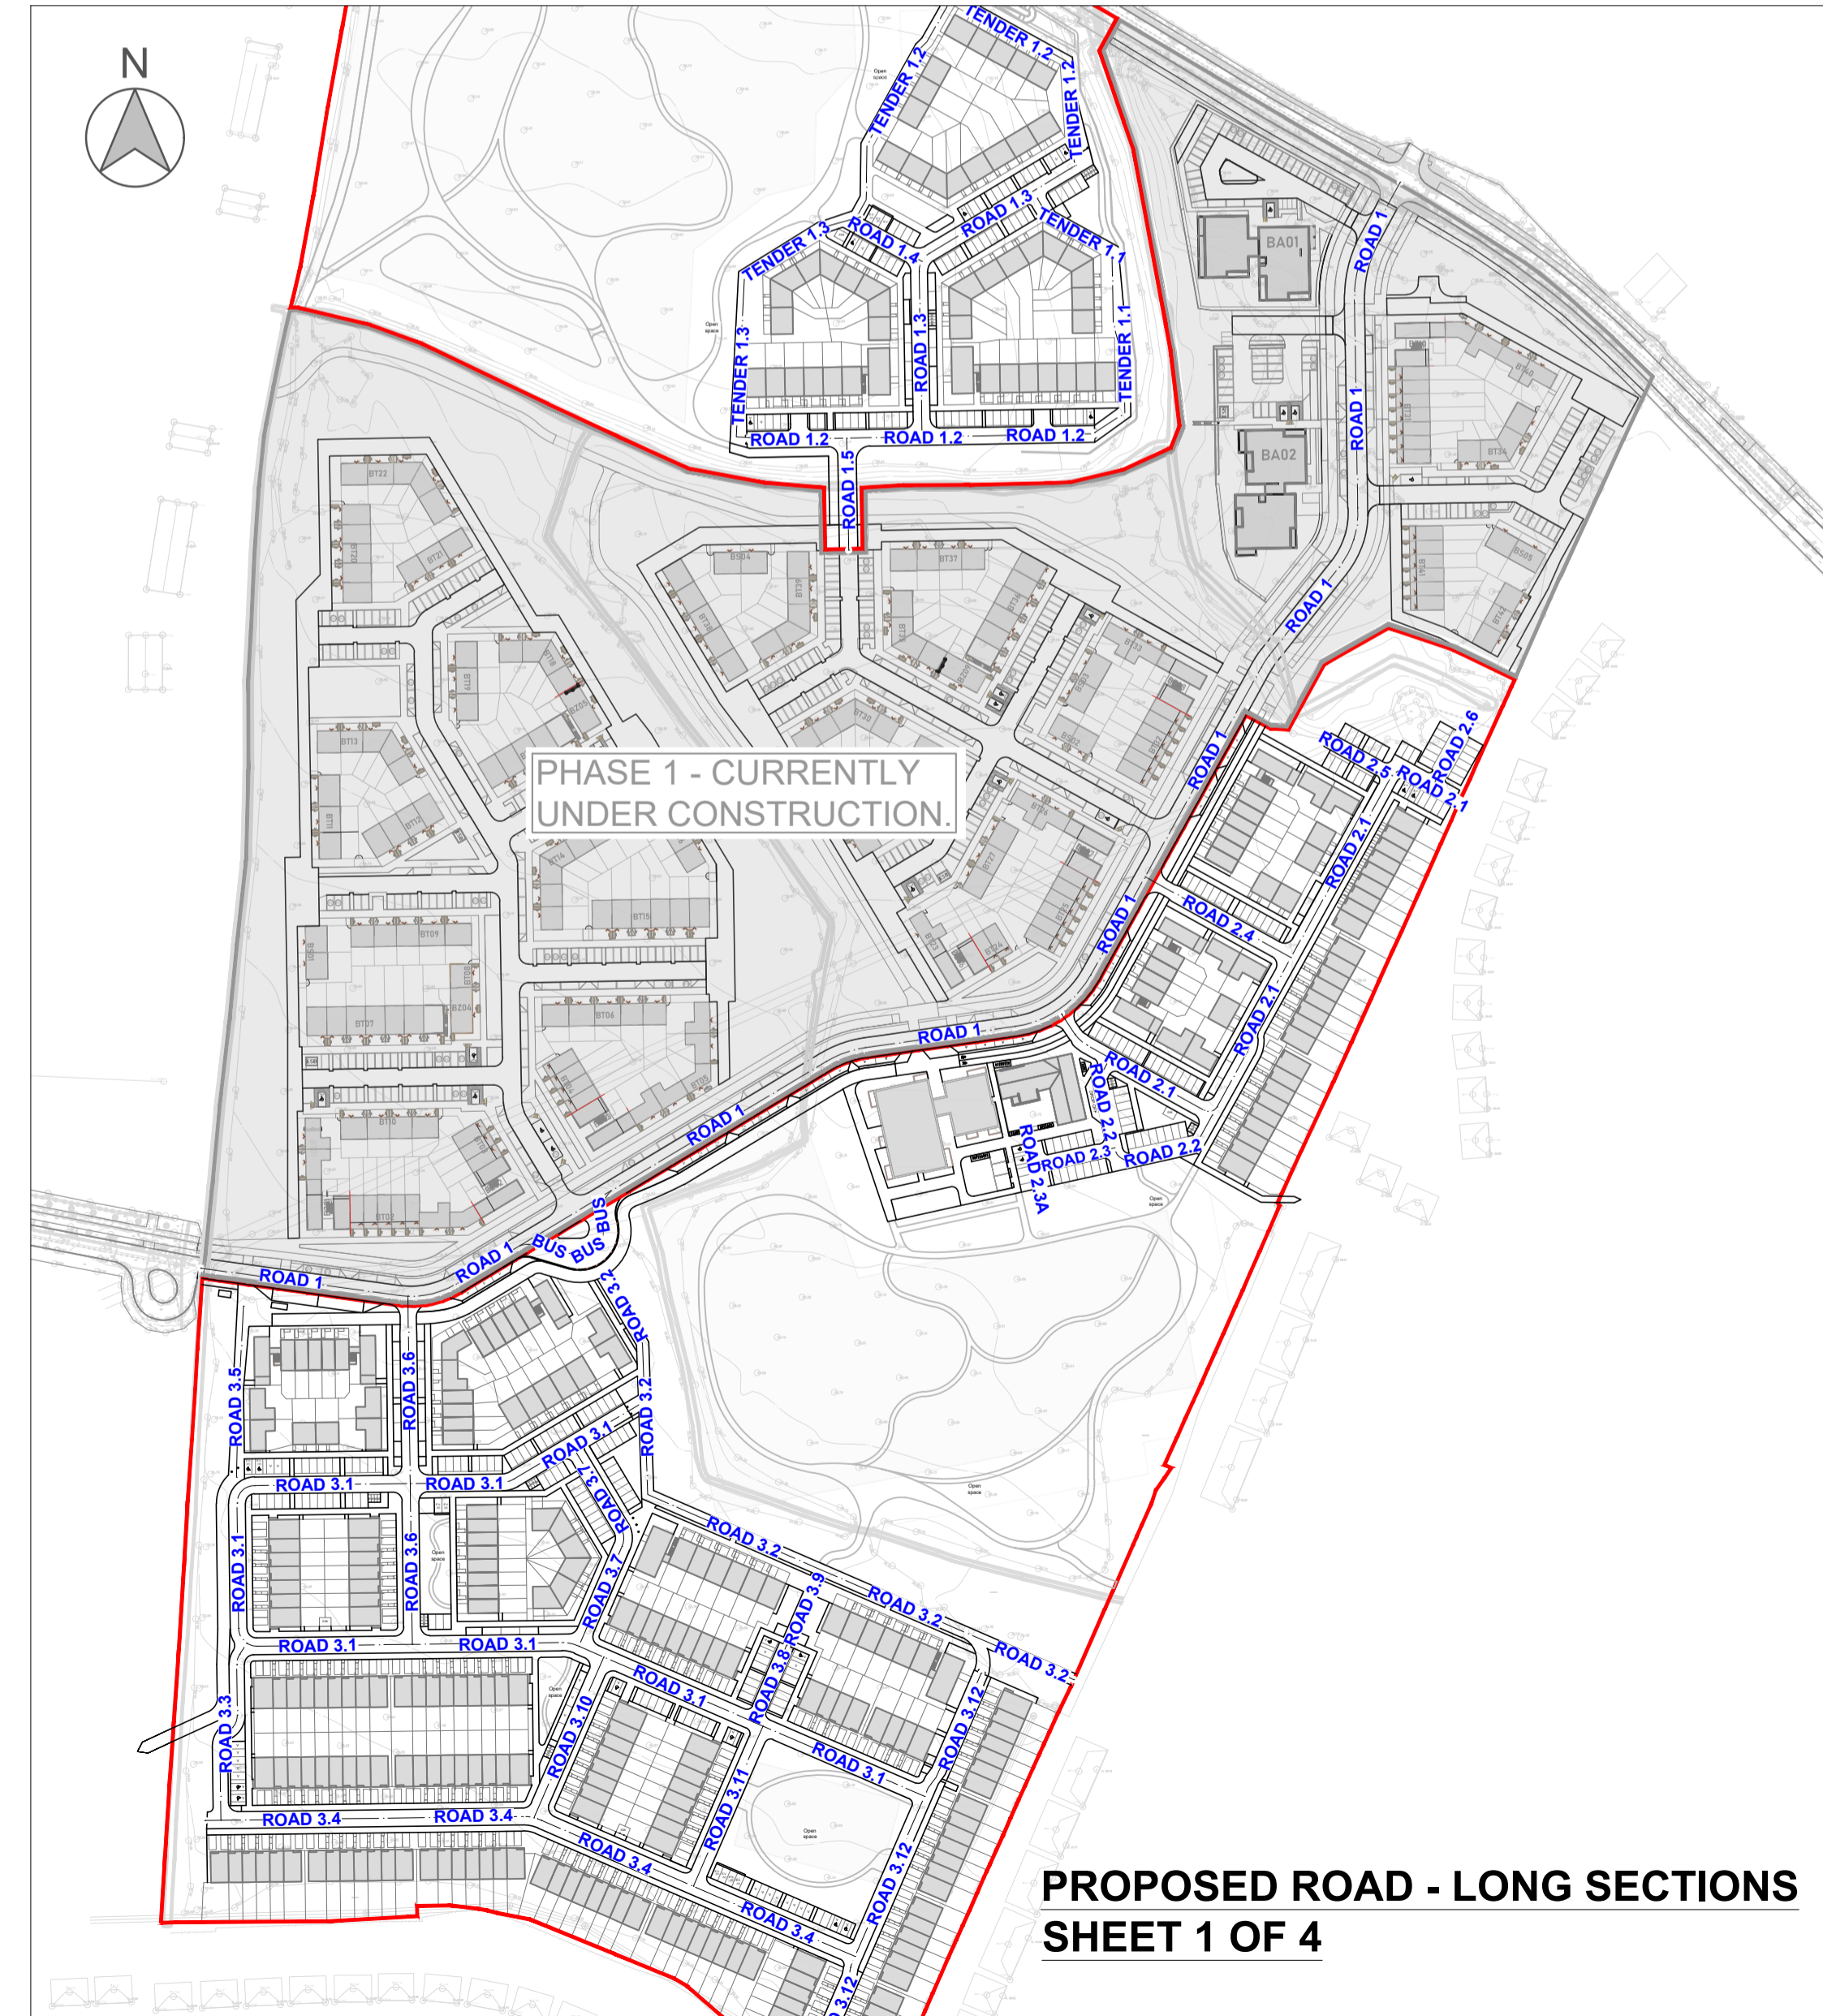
N

TENDER 1.2
TENDER 1.2
TENDER 1.2
ROAD 1.3
TENDER 1.1
TENDER 1.3
ROAD 1.4
TENDER 1.3
ROAD 1.3
TENDER 1.1
ROAD 1.2
ROAD 1.2
ROAD 1.2
ROAD 1.5
BA01
BA02
ROAD 1
ROAD 1
ROAD 1
ROAD 1
ROAD 1

PHASE 1 - CURRENTLY
UNDER CONSTRUCTION.

ROAD 2.5
ROAD 2.6
ROAD 2.1
ROAD 2.1
ROAD 2.4
ROAD 2.1
ROAD 1
ROAD 1
ROAD 2.1
ROAD 2.2
ROAD 2.3
ROAD 2.2
ROAD 2.3A
ROAD 1
ROAD 1
ROAD 1
BUS
BUS
BUS
ROAD 3.2
ROAD 3.5
ROAD 3.6
ROAD 3.2
ROAD 3.1
ROAD 3.1
ROAD 3.1
ROAD 3.7
ROAD 3.2
ROAD 3.1
ROAD 3.6
ROAD 3.7
ROAD 3.9
ROAD 3.2
ROAD 3.1
ROAD 3.1
ROAD 3.2
ROAD 3.1
ROAD 3.8
ROAD 3.3
ROAD 3.10
ROAD 3.12
ROAD 3.1
ROAD 3.4
ROAD 3.4
ROAD 3.11
ROAD 3.4
ROAD 3.4
ROAD 3.12
ROAD 3.12

PROPOSED ROAD - LONG SECTIONS
SHEET 1 OF 4